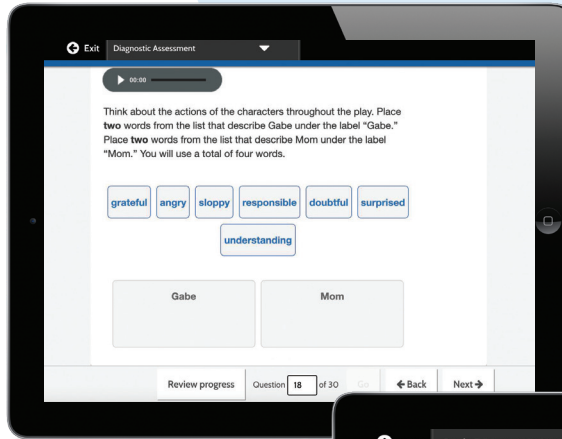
Exit Diagnostic Assessment

00:00

Think about the actions of the characters throughout the play. Place **two** words from the list that describe Gabe under the label "Gabe." Place **two** words from the list that describe Mom under the label "Mom." You will use a total of four words.

grateful angry sloppy responsible doubtful surprised understanding

Gabe

Mom

Review progress Question 18 of 30 Go Back Next